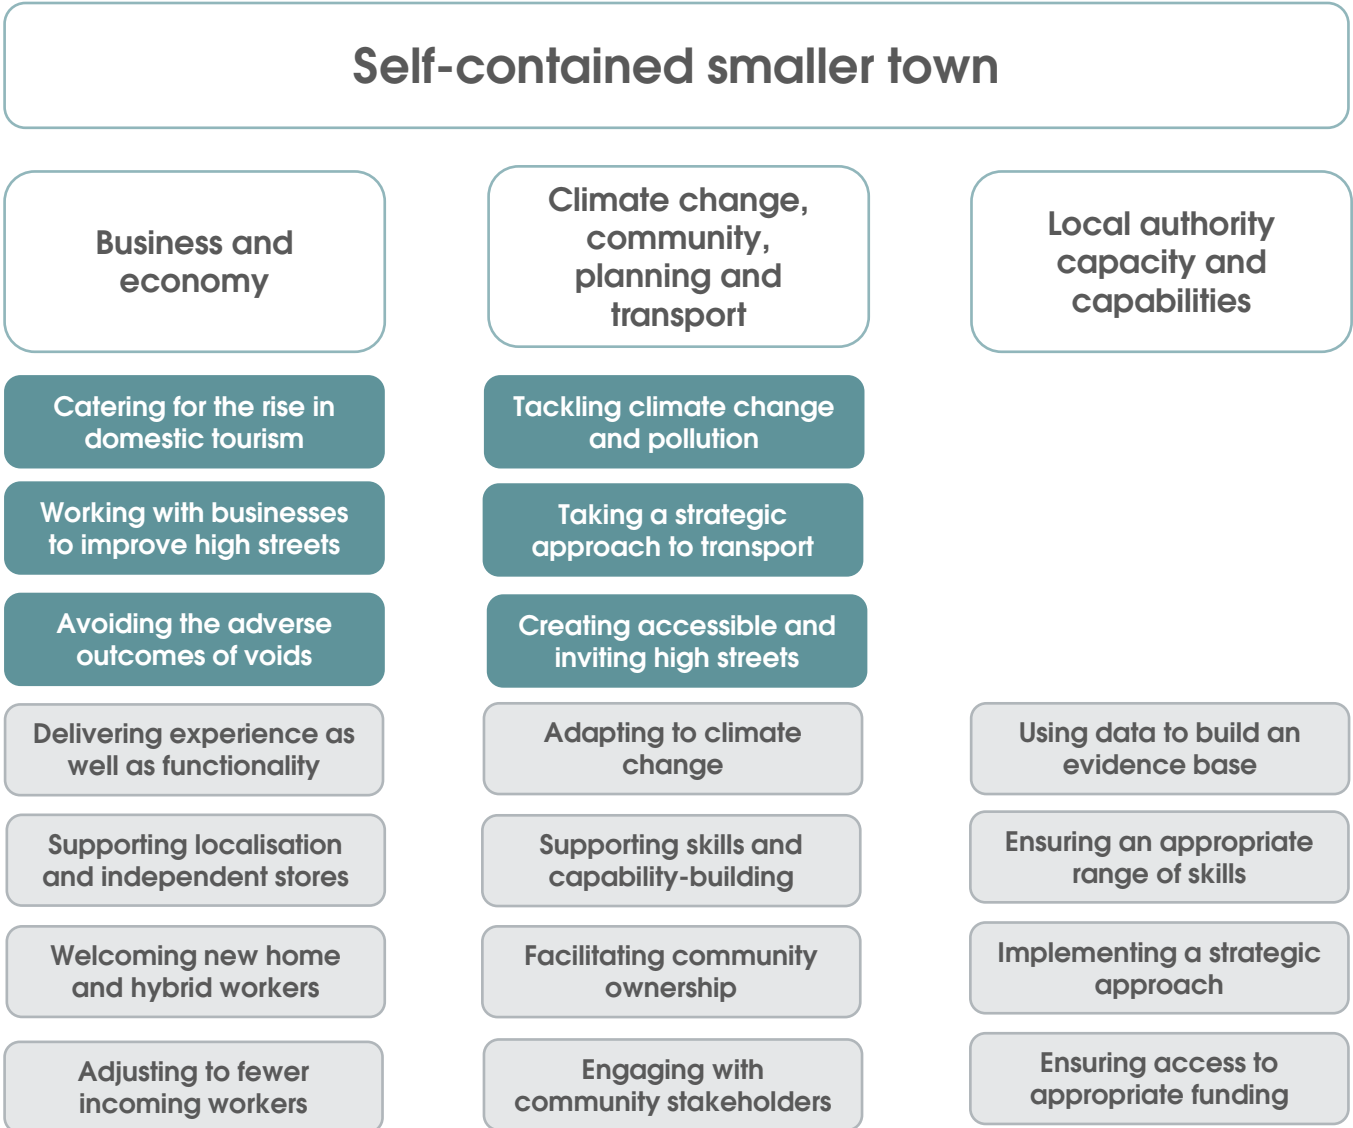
Self-contained smaller town

Business and economy

Catering for the rise in domestic tourism

Working with businesses to improve high streets

Avoiding the adverse outcomes of voids

Delivering experience as well as functionality

Supporting localisation and independent stores

Welcoming new home and hybrid workers

Adjusting to fewer incoming workers

Climate change, community, planning and transport

Tackling climate change and pollution

Taking a strategic approach to transport

Creating accessible and inviting high streets

Adapting to climate change

Supporting skills and capability-building

Facilitating community ownership

Engaging with community stakeholders

Local authority capacity and capabilities

Using data to build an evidence base

Ensuring an appropriate range of skills

Implementing a strategic approach

Ensuring access to appropriate funding